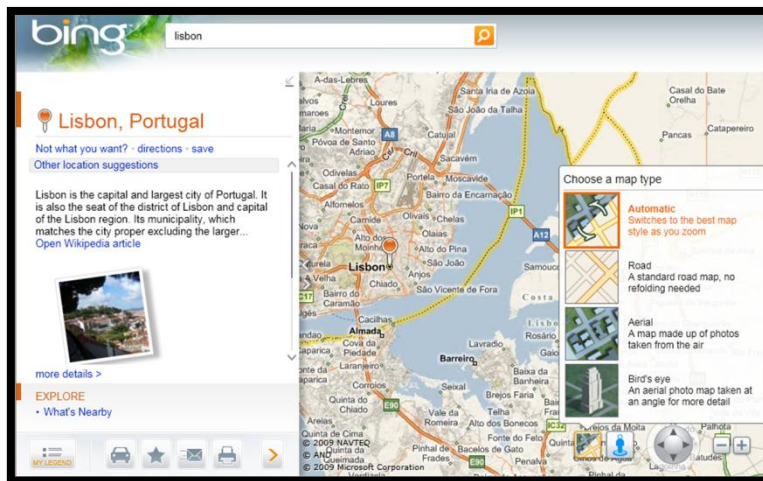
bing

lisbon

Lisbon, Portugal

Not what you want? · directions · save

Other location suggestions

Lisbon is the capital and largest city of Portugal. It is also the seat of the district of Lisbon and capital of the Lisbon region. Its municipality, which matches the city proper excluding the larger...

Open Wikipedia article

more details >

EXPLORE

• What's Nearby

MY LEGEND

Choose a map type

Automatic
Switches to the best map style as you zoom

Road
A standard road map, no refolding needed

Aerial
A map made up of photos taken from the air

Bird's eye
An aerial photo map taken at an angle for more detail

Alta-Lebres
Póvoa de Santa Iria
Montemor
São João da Talha
Casal do Bate
Orelha
Pancas
Catapereiro
Póvoa de Santo Adrião
Sacavém
Casal do Rolo
Odivelas
Bairro da Encarnação
Alfornelos
Olivais
Chelas
Alto do Pina
Lisbon
Anjos
Chiado
São Vicente de Fora
Samouc
Almada
Barreiro
Seixal
Chiado
Baixa da Banheira
Lavradio
Alto dos Bonecos
Bairro
A8
IP7
CRIL
IP1
A12
IC17
E90
IC32
© 2009 NAVTEQ
© 2009 Microsoft Corporation